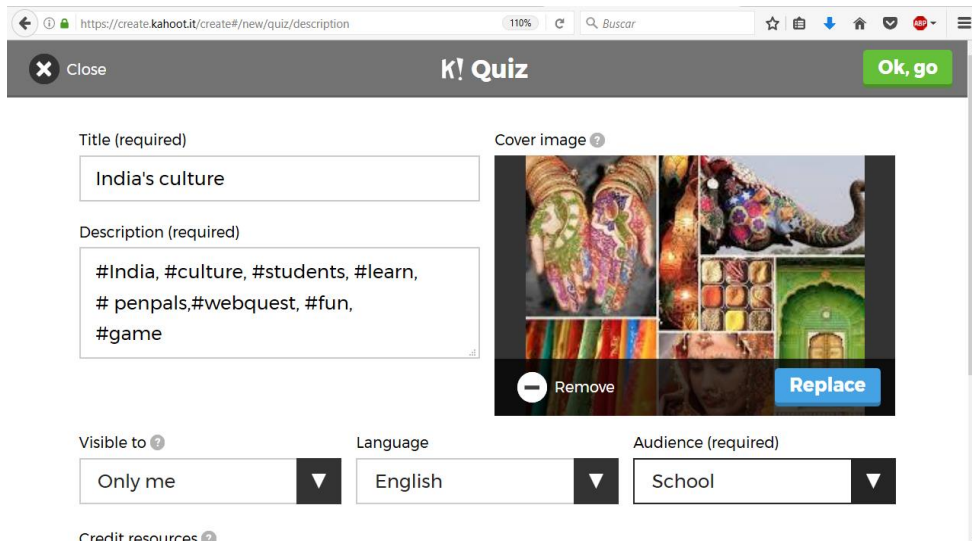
https://create.kahoot.it/create#/new/quiz/description

110%

Buscar

ABP

Close

K! Quiz

Ok, go

Title (required)

India's culture

Description (required)

#India, #culture, #students, #learn, # penpals,#webquest, #fun, #game

Cover image

Remove

Replace

Visible to

Only me

Language

English

Audience (required)

School

Credit resources